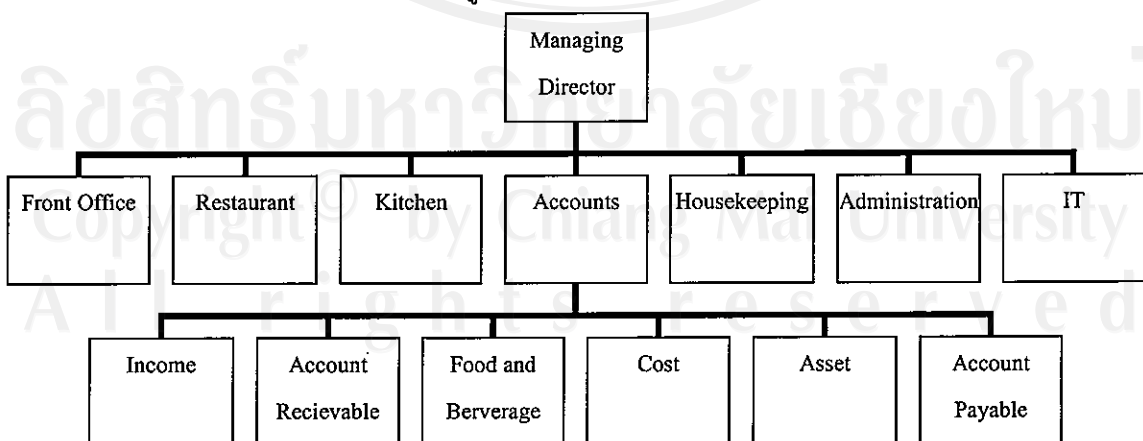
Managing Director

Front Office

Restaurant

Kitchen

Accounts

Housekeeping

Administration

IT

Income

Account Recievable

Food and Berverage

Cost

Asset

Account Payable

ลิขสิทธิ์มหาวิทยาลัยเชียงใหม่
Copyright © by Chiang Mai University
All rights reserved